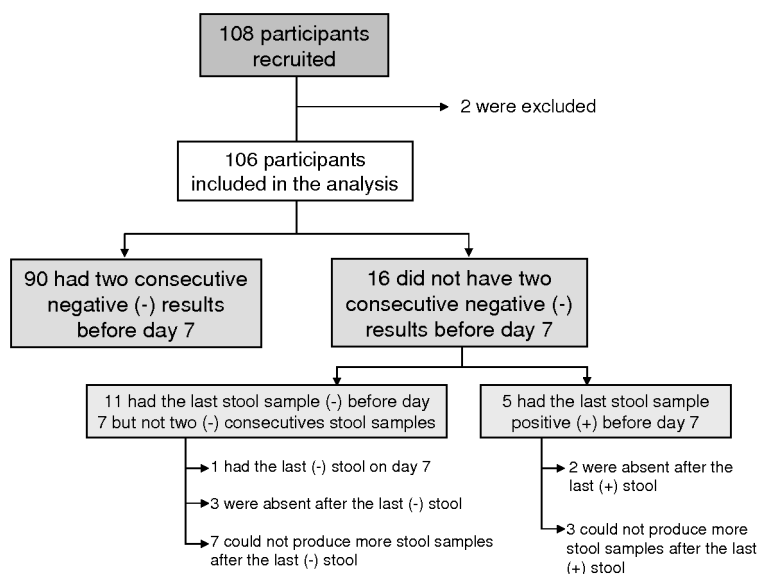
108 participants recruited

2 were excluded

106 participants included in the analysis

90 had two consecutive negative (-) results before day 7

16 did not have two consecutive negative (-) results before day 7

11 had the last stool sample (-) before day 7 but not two (-) consecutives stool samples

1 had the last (-) stool on day 7

3 were absent after the last (-) stool

7 could not produce more stool samples after the last (-) stool

5 had the last stool sample positive (+) before day 7

2 were absent after the last (+) stool

3 could not produce more stool samples after the last (+) stool